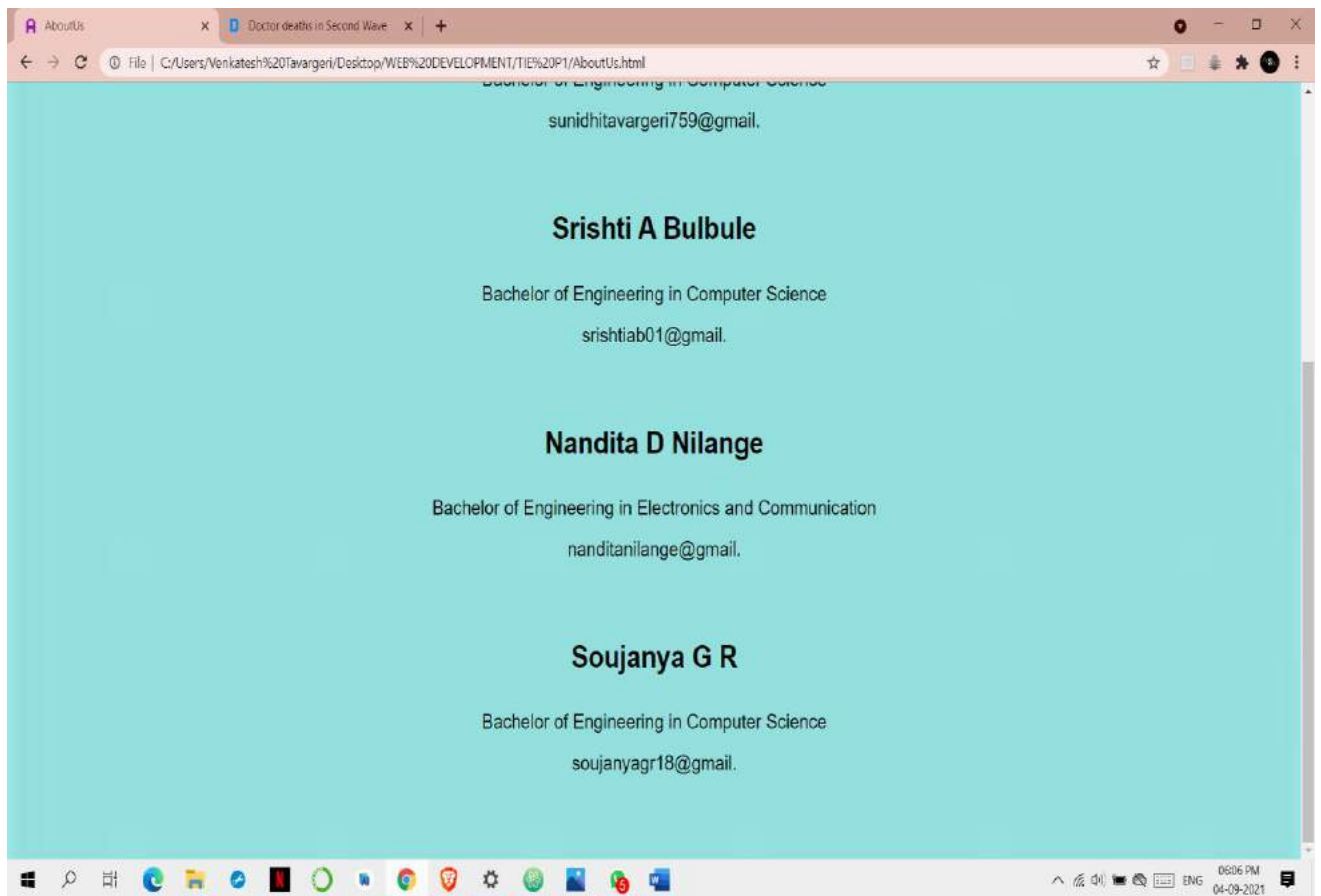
AboutUs
Doctor deaths in Second Wave
File | C:/Users/Venkatesh%20Tavargeri/Desktop/WEB%20DEVELOPMENT/TIE%20P1/AboutUs.html

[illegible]

sunidhitavargeri759@gmail.

Srishti A Bulbule

Bachelor of Engineering in Computer Science

srishtiab01@gmail.

Nandita D Nilange

Bachelor of Engineering in Electronics and Communication

nanditanilange@gmail.

Soujanya G R

Bachelor of Engineering in Computer Science

soujanyagr18@gmail.

ENG 06:06 PM 04-09-2021